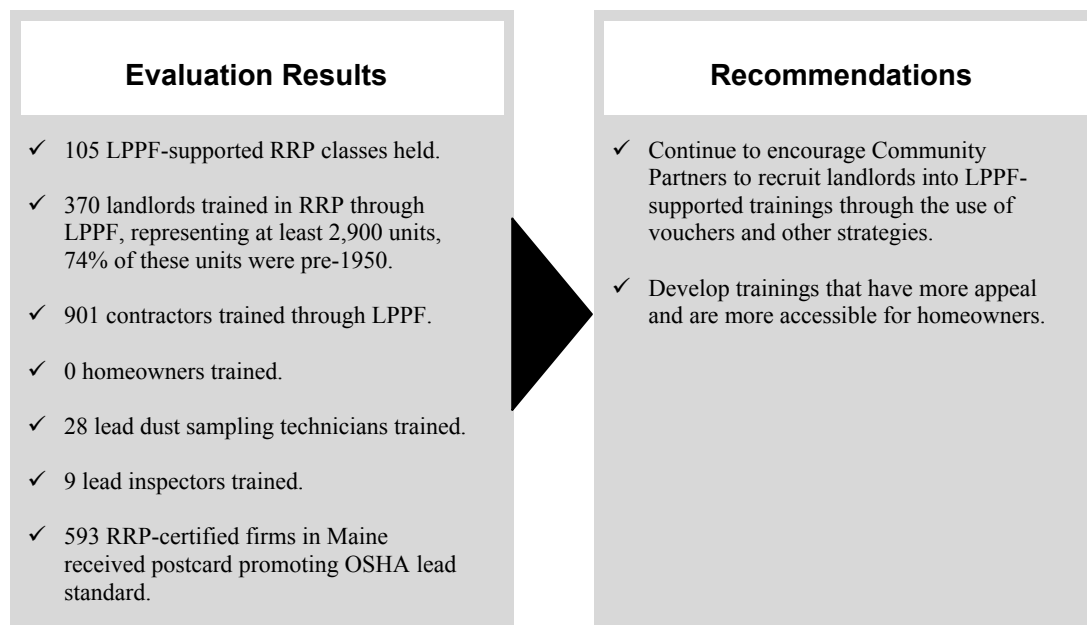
Evaluation Results

✓ 105 LPPF-supported RRP classes held.

✓ 370 landlords trained in RRP through LPPF, representing at least 2,900 units, 74% of these units were pre-1950.

✓ 901 contractors trained through LPPF.

✓ 0 homeowners trained.

✓ 28 lead dust sampling technicians trained.

✓ 9 lead inspectors trained.

✓ 593 RRP-certified firms in Maine received postcard promoting OSHA lead standard.

Recommendations

✓ Continue to encourage Community Partners to recruit landlords into LPPF-supported trainings through the use of vouchers and other strategies.

✓ Develop trainings that have more appeal and are more accessible for homeowners.